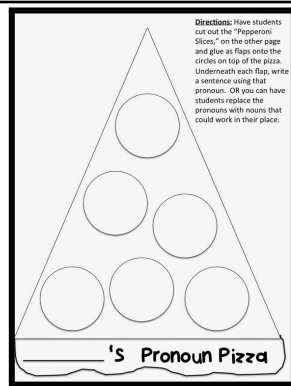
Directions: Have students cut out the "Pepperoni Slices," on the other page and glue as flaps onto the circles on top of the pizza. Underneath each flap, write a sentence using that pronoun. OR you can have students replace the pronouns with nouns that could work in their place.

_______'s Pronoun Pizza